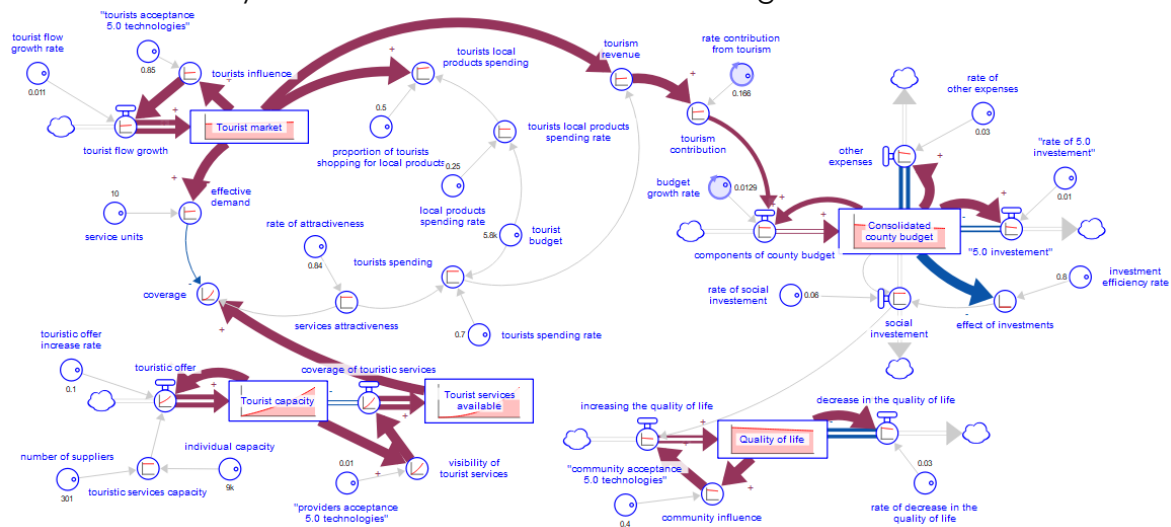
tourist flow growth rate
0.011
"tourists acceptance 5.0 technologies"
0.65
tourists influence
+
+
tourist flow growth
Tourist market
+
effective demand
10
service units
coverage
-
+
touristic offer increase rate
0.1
touristic offer
Tourist capacity
number of suppliers
301
touristic services capacity
individual capacity
9k
tourists local products spending
+
0.5
proportion of tourists shopping for local products
tourists local products spending rate
0.25
local products spending rate
5.8k
tourist budget
rate of attractiveness
0.64
tourists spending
services attractiveness
0.7
tourists spending rate
coverage of touristic services
Tourist services available
0.01
"providers acceptance 5.0 technologies"
visibility of tourist services
+
tourism revenue
+
rate contribution from tourism
0.166
tourism contribution
budget growth rate
0.0129
+
components of county budget
Consolidated county budget
other expenses
+
rate of other expenses
0.03
"rate of 5.0 investement"
0.01
-
"5.0 investement"
0.8
investment efficiency rate
rate of social investement
0.06
social investement
-
effect of investments
increasing the quality of life
Quality of life
decrease in the quality of life
"community acceptance 5.0 technologies"
0.4
community influence
0.03
rate of decrease in the quality of life